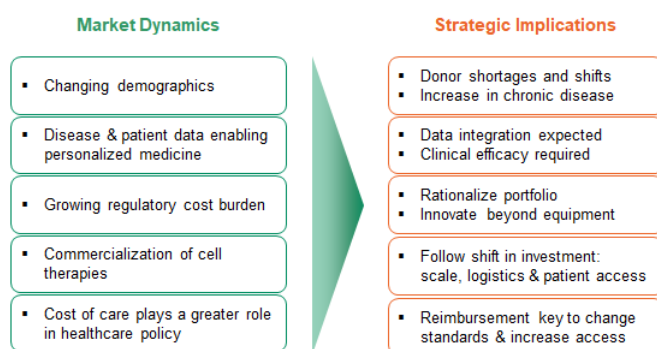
Market Dynamics

- Changing demographics

- Disease & patient data enabling personalized medicine

- Growing regulatory cost burden

- Commercialization of cell therapies

- Cost of care plays a greater role in healthcare policy

Strategic Implications

- Donor shortages and shifts
- Increase in chronic disease

- Data integration expected
- Clinical efficacy required

- Rationalize portfolio
- Innovate beyond equipment

- Follow shift in investment: scale, logistics & patient access

- Reimbursement key to change standards & increase access